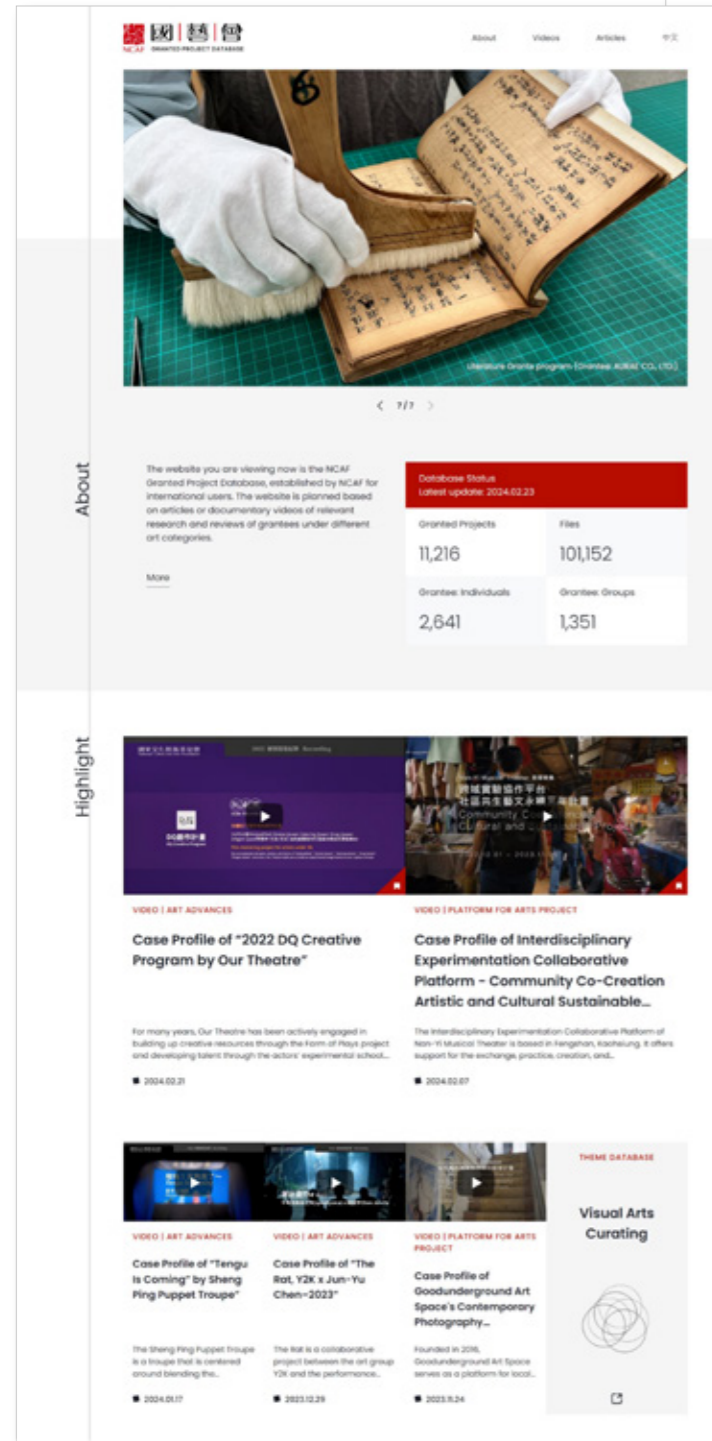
國|藝|會
NCAF GRANTED PROJECT DATABASE

About Videos Articles 中文

Literature Grants program (Grantee: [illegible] CO., LTD.)

< 7/7 >

About

The website you are viewing now is the NCAF Granted Project Database, established by NCAF for international users. The website is planned based on articles or documentary videos of relevant research and reviews of grantees under different art categories.

More

Database Status
Latest update: 2024.02.23

| Granted Projects | Files |
|---|---|
| 11,216 | 101,152 |
| Grantee: Individuals | Grantee: Groups |
| 2,641 | 1,351 |

Highlight

VIDEO | ART ADVANCES

Case Profile of "2022 DQ Creative Program by Our Theatre"

For many years, Our Theatre has been actively engaged in building up creative resources through the Form of Plays project and developing talent through the actors' experimental school...

2024.02.21

VIDEO | PLATFORM FOR ARTS PROJECT

Case Profile of Interdisciplinary Experimentation Collaborative Platform - Community Co-Creation Artistic and Cultural Sustainable...

The Interdisciplinary Experimentation Collaborative Platform of Nan-Yi Musical Theater is based in Fengshan, Kaohsiung. It offers support for the exchange, practice, creation, and...

2024.02.07

VIDEO | ART ADVANCES

Case Profile of "Tengu Is Coming" by Sheng Ping Puppet Troupe

The Sheng Ping Puppet Troupe is a troupe that is centered around blending the...

2024.01.17

VIDEO | ART ADVANCES

Case Profile of "The Rat, Y2K x Jun-Yu Chen-2023"

The Rat is a collaborative project between the art group Y2K and the performance...

2023.12.29

VIDEO | PLATFORM FOR ARTS PROJECT

Case Profile of Goodunderground Art Space's Contemporary Photography...

Founded in 2016, Goodunderground Art Space serves as a platform for local...

2023.11.24

THEME DATABASE

Visual Arts Curating